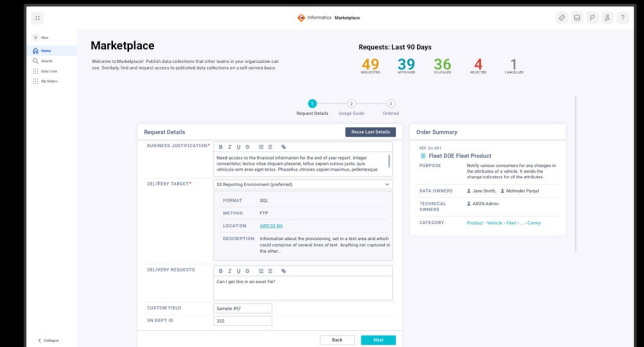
Informatica Marketplace

+ New
Home
Search
Data Collections
My Orders

Marketplace

Welcome to Marketplace! Publish data collections that other teams in your organization can use. Similarly, find and request access to published data collections on a self-service basis.

Requests: Last 90 Days

| 49 | 18 | 36 | 4 | 1 |
|---|---|---|---|---|
| REQUESTED | APPROVED | FULFILLED | REJECTED | CANCELLED |

1 Request Details
2 Usage Guide
3 Ordered

Request Details

Reuse Last Details

BUSINESS JUSTIFICATION*

Need access to the financial information for the end of year report. Integer consectetur, lectus vitae aliquam placerat, tellus sapien cursus justo, quis vehicula sem eros eget tellus. Phasellus ultricies sapien maximus, pellentesque

DELIVERY TARGET*

S3 Reporting Environment (preferred)

FORMAT SQL
METHOD FTP
LOCATION AWS S3 BA
DESCRIPTION Information about the provisioning, set in a text area and which could comprise of several lines of text. Anything not captured in the other...

DELIVERY REQUESTS

Can I get this in an excel file?

CUSTOM FIELD Sample #57
3N DEPT ID 332

Back
Next

Order Summary

REF 34 981
Fleet DOE Fleet Product

PURPOSE Notify various consumers for any changes in the attributes of a vehicle. It sends the change indicators for all the attributes.

DATA OWNERS Jane Smith, Mohinder Panjal

TECHNICAL OWNERS AWDN Admin

CATEGORY Product › Vehicle › Fleet › ... › Camry

Collapse